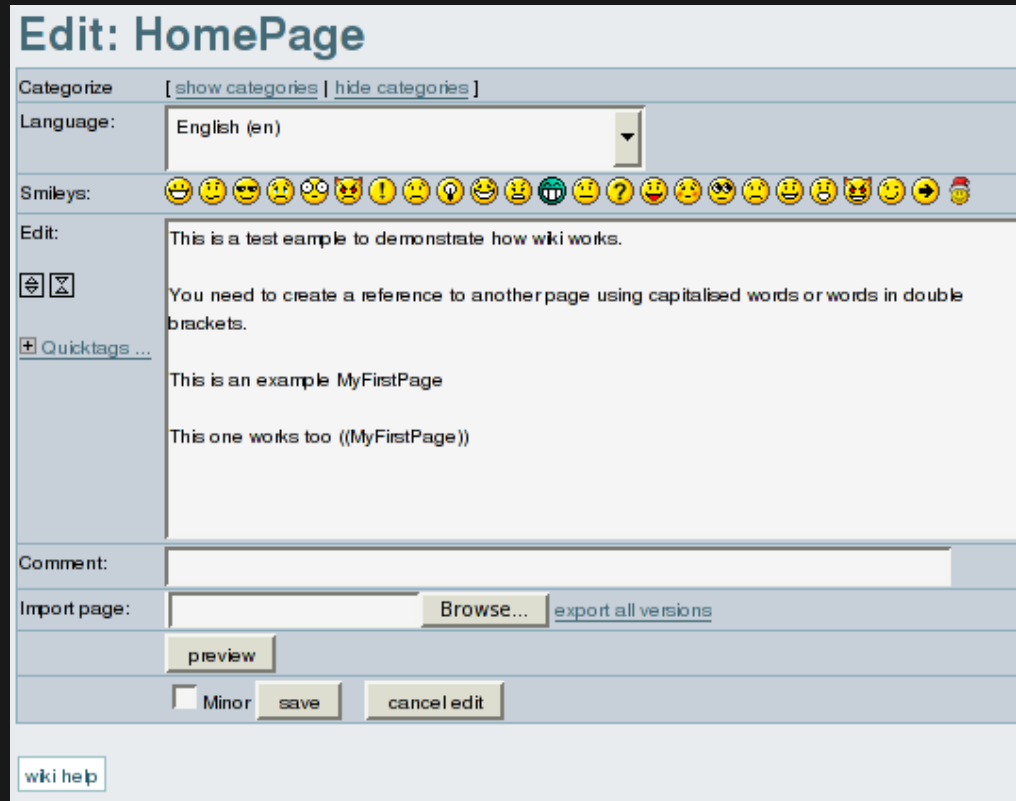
Edit: HomePage

| | |
|---|---|
| Categorize | [ show categories \| hide categories ] |
| Language: | English (en) |
| Smileys: | |
| Edit: | This is a test earnple to demonstrate how wiki works.<br><br>You need to create a reference to another page using capitalised words or words in double brackets.<br><br>This is an example MyFirstPage<br><br>This one works too ((MyFirstPage)) |
| Quicktags ... | |
| Comment: | |
| Import page: | Browse... export all versions |
| | preview |
| | Minor save cancel edit |

wiki help